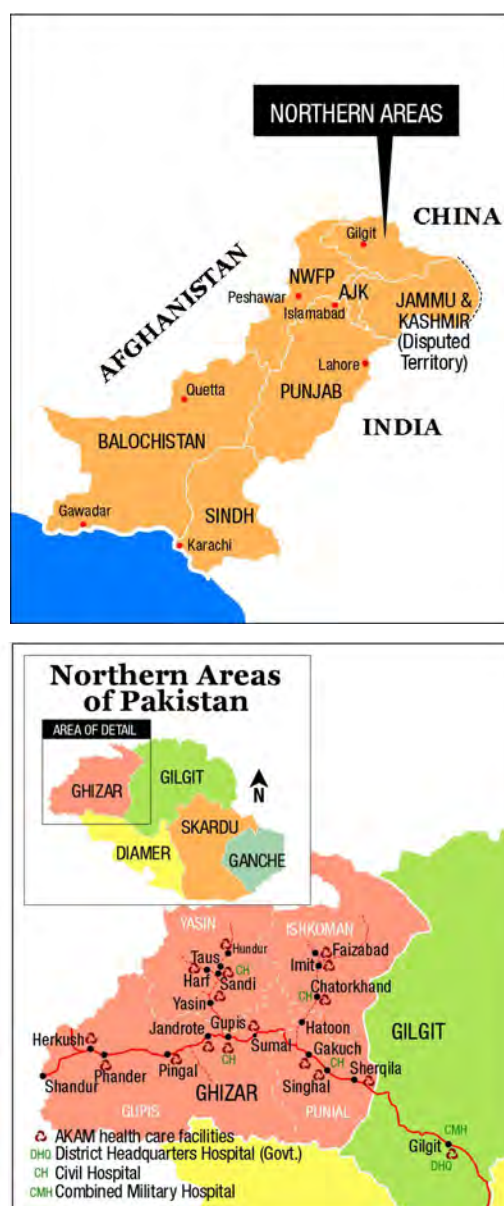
NORTHERN AREAS

CHINA

AFGHANISTAN

Gilgit

NWFP

Peshawar

AJK

Islamabad

JAMMU & KASHMIR (Disputed Territory)

Lahore

Quetta

PUNJAB

INDIA

BALOCHISTAN

Gawadar

SINDH

Karachi

Northern Areas of Pakistan

AREA OF DETAIL

GHIZAR

GILGIT

N

DIAMER

SKARDU

GANCHE

YASIN

ISHKOMAN

Hundur

Faizabad

Taus

Imit

Harf

Sandi

CH

CH

Chatorkhand

Yasin

Herkush

Jandrote

Gupis

Hatoon

GILGIT

Shandur

Phander

Pingal

CH

Sumal

Gakuch

CH

Sherqila

GHIZAR

Singhal

GUPIS

PUNIAL

AKAM health care facilities

DHQ District Headquarters Hospital (Govt.)

CH Civil Hospital

CMH Combined Military Hospital

CMH

Gilgit

DHQ